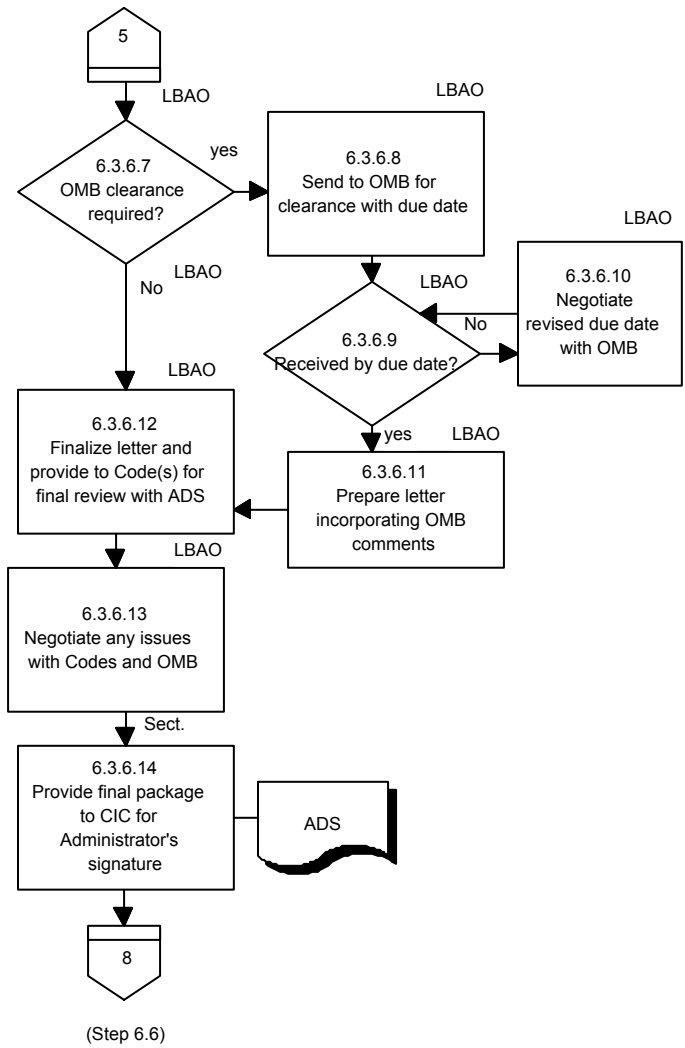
5

LBAO

6.3.6.7
OMB clearance required?

yes

LBAO

6.3.6.8
Send to OMB for clearance with due date

LBAO

No

LBAO

LBAO

6.3.6.10
Negotiate revised due date with OMB

No

6.3.6.9
Received by due date?

LBAO

6.3.6.12
Finalize letter and provide to Code(s) for final review with ADS

yes

LBAO

6.3.6.11
Prepare letter incorporating OMB comments

LBAO

6.3.6.13
Negotiate any issues with Codes and OMB

Sect.

6.3.6.14
Provide final package to CIC for Administrator's signature

ADS

8

(Step 6.6)